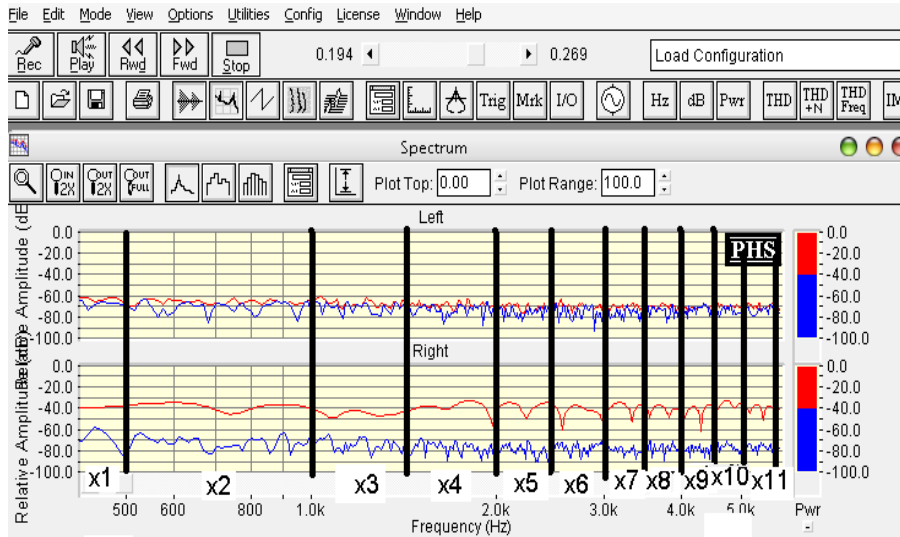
File Edit Mode View Options Utilities Config License Window Help

Rec Play Rwd Fwd Stop 0.194 0.269 Load Configuration

Trig Mrk I/O Hz dB Pwr THD THD +N THD Freq IM

Spectrum

IN 2X OUT 2X OUT FULL Plot Top: 0.00 Plot Range: 100.0

Left

Relative Amplitude (dB)

0.0
-20.0
-40.0
-60.0
-80.0
-100.0

PHS

0.0
-20.0
-40.0
-60.0
-80.0
-100.0

Right

Relative Amplitude (dB)

0.0
-20.0
-40.0
-60.0
-80.0
-100.0

0.0
-20.0
-40.0
-60.0
-80.0
-100.0

x1 x2 x3 x4 x5 x6 x7 x8 x9 x10 x11

500 600 800 1.0k 2.0k 3.0k 4.0k 5.0k

Frequency (Hz)

Pwr